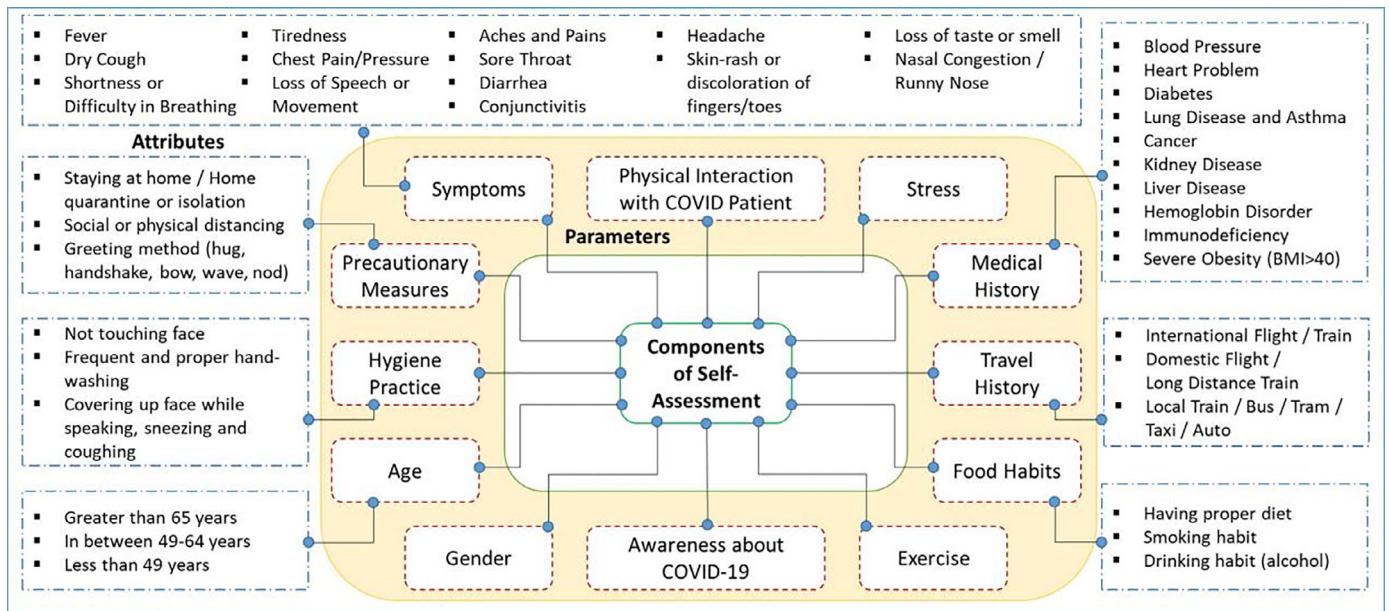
- Fever
- Dry Cough
- Shortness or Difficulty in Breathing
- Tiredness
- Chest Pain/Pressure
- Loss of Speech or Movement
- Aches and Pains
- Sore Throat
- Diarrhea
- Conjunctivitis
- Headache
- Skin-rash or discoloration of fingers/toes
- Loss of taste or smell
- Nasal Congestion / Runny Nose

- Blood Pressure
- Heart Problem
- Diabetes
- Lung Disease and Asthma
- Cancer
- Kidney Disease
- Liver Disease
- Hemoglobin Disorder
- Immunodeficiency
- Severe Obesity (BMI>40)

Attributes

- Staying at home / Home quarantine or isolation
- Social or physical distancing
- Greeting method (hug, handshake, bow, wave, nod)

Symptoms

Physical Interaction with COVID Patient

Stress

Parameters

Precautionary Measures

Medical History

- Not touching face
- Frequent and proper handwashing
- Covering up face while speaking, sneezing and coughing

Hygiene Practice

Components of Self-Assessment

Travel History

- International Flight / Train
- Domestic Flight / Long Distance Train
- Local Train / Bus / Tram / Taxi / Auto

Age

Food Habits

- Greater than 65 years
- In between 49-64 years
- Less than 49 years

Gender

Awareness about COVID-19

Exercise

- Having proper diet
- Smoking habit
- Drinking habit (alcohol)